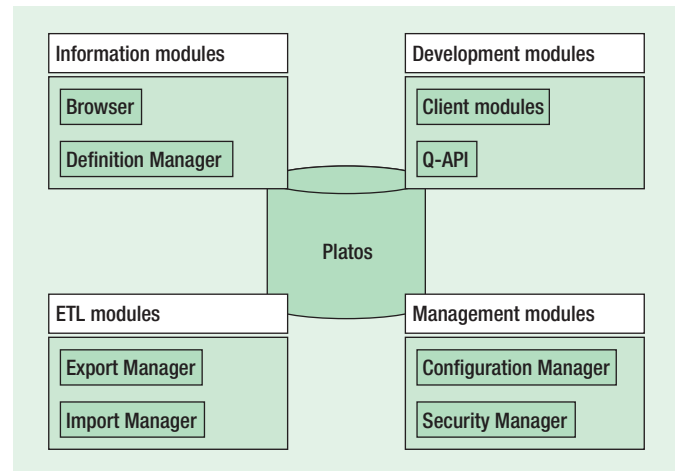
Information modules

Browser

Definition Manager

Development modules

Client modules

Q-API

Platos

ETL modules

Export Manager

Import Manager

Management modules

Configuration Manager

Security Manager